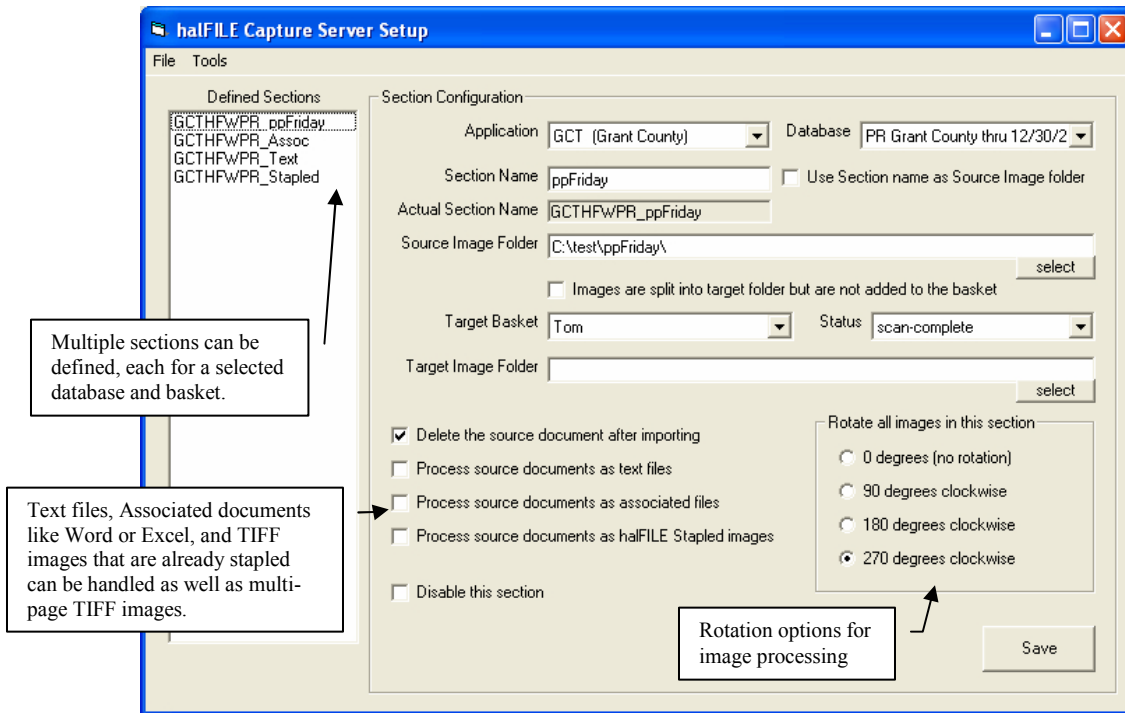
halFILE Capture Server Setup

File Tools

Defined Sections

GCTHFWPR_ppFriday
GCTHFWPR_Assoc
GCTHFWPR_Text
GCTHFWPR_Stapled

Section Configuration

Application GCT (Grant County)

Database PR Grant County thru 12/30/2

Section Name ppFriday

Use Section name as Source Image folder

Actual Section Name GCTHFWPR_ppFriday

Source Image Folder C:\test\ppFriday\

select

Images are split into target folder but are not added to the basket

Target Basket Tom

Status scan-complete

Target Image Folder

select

Delete the source document after importing

Process source documents as text files

Process source documents as associated files

Process source documents as halFILE Stapled images

Disable this section

Rotate all images in this section

0 degrees (no rotation)

90 degrees clockwise

180 degrees clockwise

270 degrees clockwise

Save

Multiple sections can be defined, each for a selected database and basket.

Text files, Associated documents like Word or Excel, and TIFF images that are already stapled can be handled as well as multipage TIFF images.

Rotation options for image processing